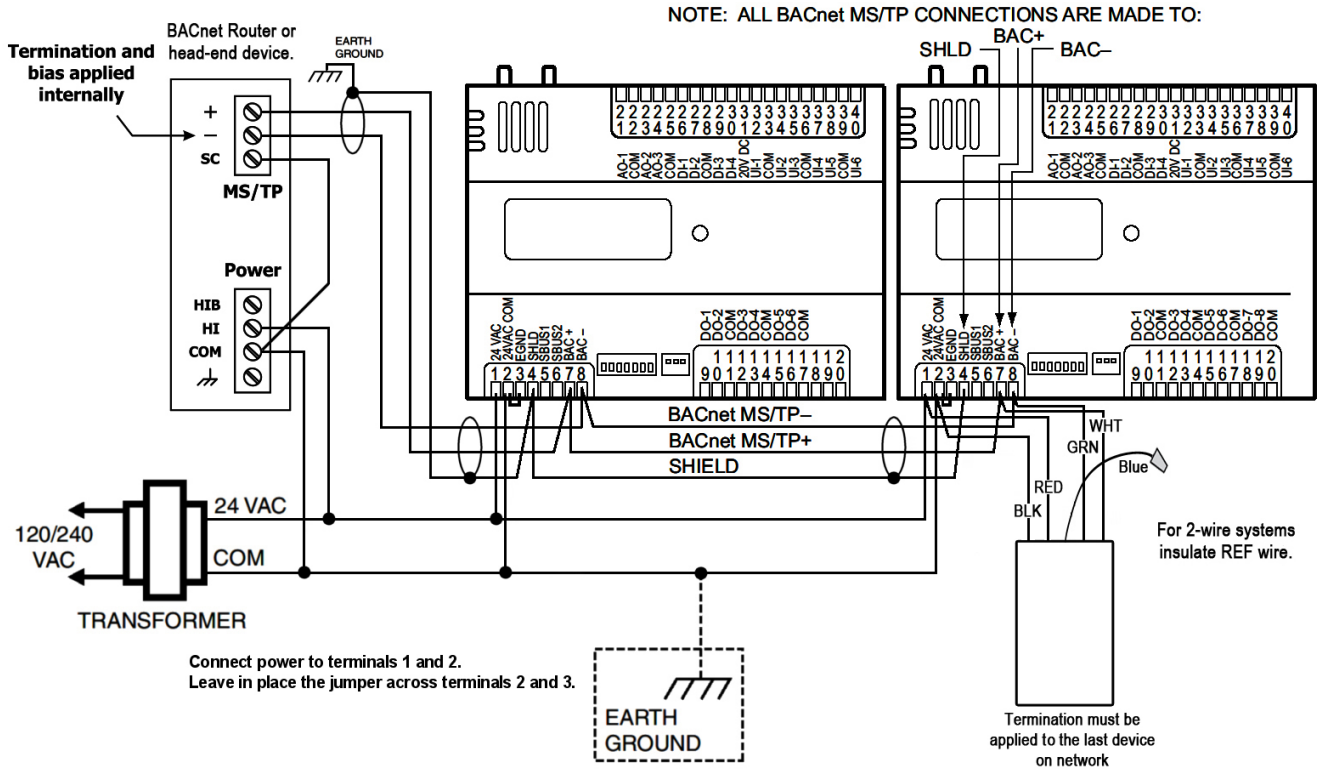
NOTE: ALL BACnet MS/TP CONNECTIONS ARE MADE TO:

SHLD BAC+ BAC–

BACnet Router or head-end device.

Termination and bias applied internally

EARTH GROUND

+
–
SC

MS/TP

Power

HIB
HI
COM

2222222223333333334
1234567890123456789 0

AO-1 COM AO-2 AO-3 COM DI-1 DI-2 COM DI-3 DI-4 20V DC UI-1 COM UI-2 UI-3 COM UI-4 UI-5 COM UI-6

24 VAC 24VAC COM EGND SHLD SBUS1 SBUS2 BAC + BAC –

12345678

DO-1 DO-2 COM DO-3 DO-4 COM DO-5 DO-6 COM

11111111112
90123456789 0

2222222223333333334
1234567890123456789 0

AO-1 COM AO-2 AO-3 COM DI-1 DI-2 COM DI-3 DI-4 20V DC UI-1 COM UI-2 UI-3 COM UI-4 UI-5 COM UI-6

24 VAC 24VAC COM EGND SHLD SBUS1 SBUS2 BAC + BAC –

12345678

DO-1 DO-2 COM DO-3 DO-4 COM DO-5 DO-6 COM DO-7 DO-8 COM

11111111112
90123456789 0

BACnet MS/TP–
BACnet MS/TP+
SHIELD

WHT
GRN
RED
BLK
Blue

120/240 VAC

24 VAC

COM

TRANSFORMER

For 2-wire systems insulate REF wire.

Connect power to terminals 1 and 2.
Leave in place the jumper across terminals 2 and 3.

EARTH GROUND

Termination must be applied to the last device on network